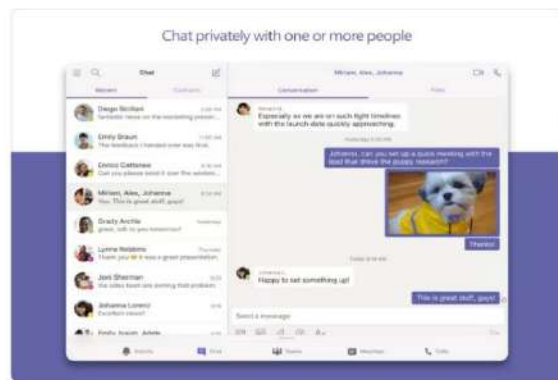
Chat privately with one or more people

Chat

Recent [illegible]

Diego Siciliani
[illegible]

Emily Braun
The feedback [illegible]

Enrico Cattaneo
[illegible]

Miriam, Alex, Johanna
You: This is great stuff, guys!

Grady Archie
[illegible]

Lynne Robbins
Thank you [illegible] a great presentation

Joni Sherman
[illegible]

Johanna Lorenz
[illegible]

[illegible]

Miriam, Alex, Johanna

Conversation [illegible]

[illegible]
Especially as we are on such tight timelines with the launch date quickly approaching.

Johanna, can you set up a quick meeting with the lead that drove the puppy research?

Thanks!

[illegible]
Happy to set something up!

This is great stuff, guys!

Send a message

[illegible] Chat Teams Meetings Calls